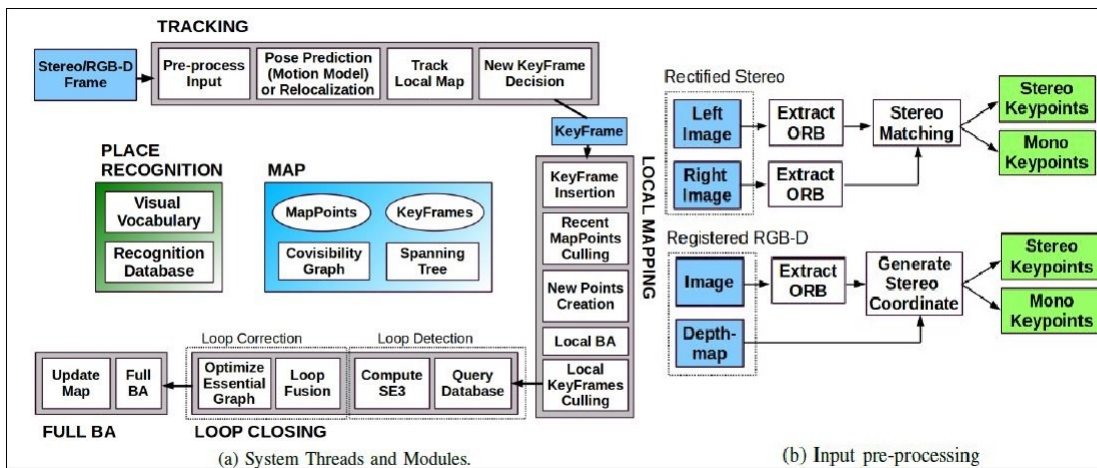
TRACKING

Stereo/RGB-D Frame

Pre-process Input

Pose Prediction (Motion Model) or Relocalization

Track Local Map

New KeyFrame Decision

KeyFrame

PLACE RECOGNITION

Visual Vocabulary

Recognition Database

MAP

MapPoints

KeyFrames

Covisibility Graph

Spanning Tree

LOCAL MAPPING

KeyFrame Insertion

Recent MapPoints Culling

New Points Creation

Local BA

Local KeyFrames Culling

Loop Correction

Loop Detection

Update Map

Full BA

Optimize Essential Graph

Loop Fusion

Compute SE3

Query Database

FULL BA

LOOP CLOSING

(a) System Threads and Modules.

Rectified Stereo

Left Image

Right Image

Extract ORB

Extract ORB

Stereo Matching

Stereo Keypoints

Mono Keypoints

Registered RGB-D

Image

Depth-map

Extract ORB

Generate Stereo Coordinate

Stereo Keypoints

Mono Keypoints

(b) Input pre-processing